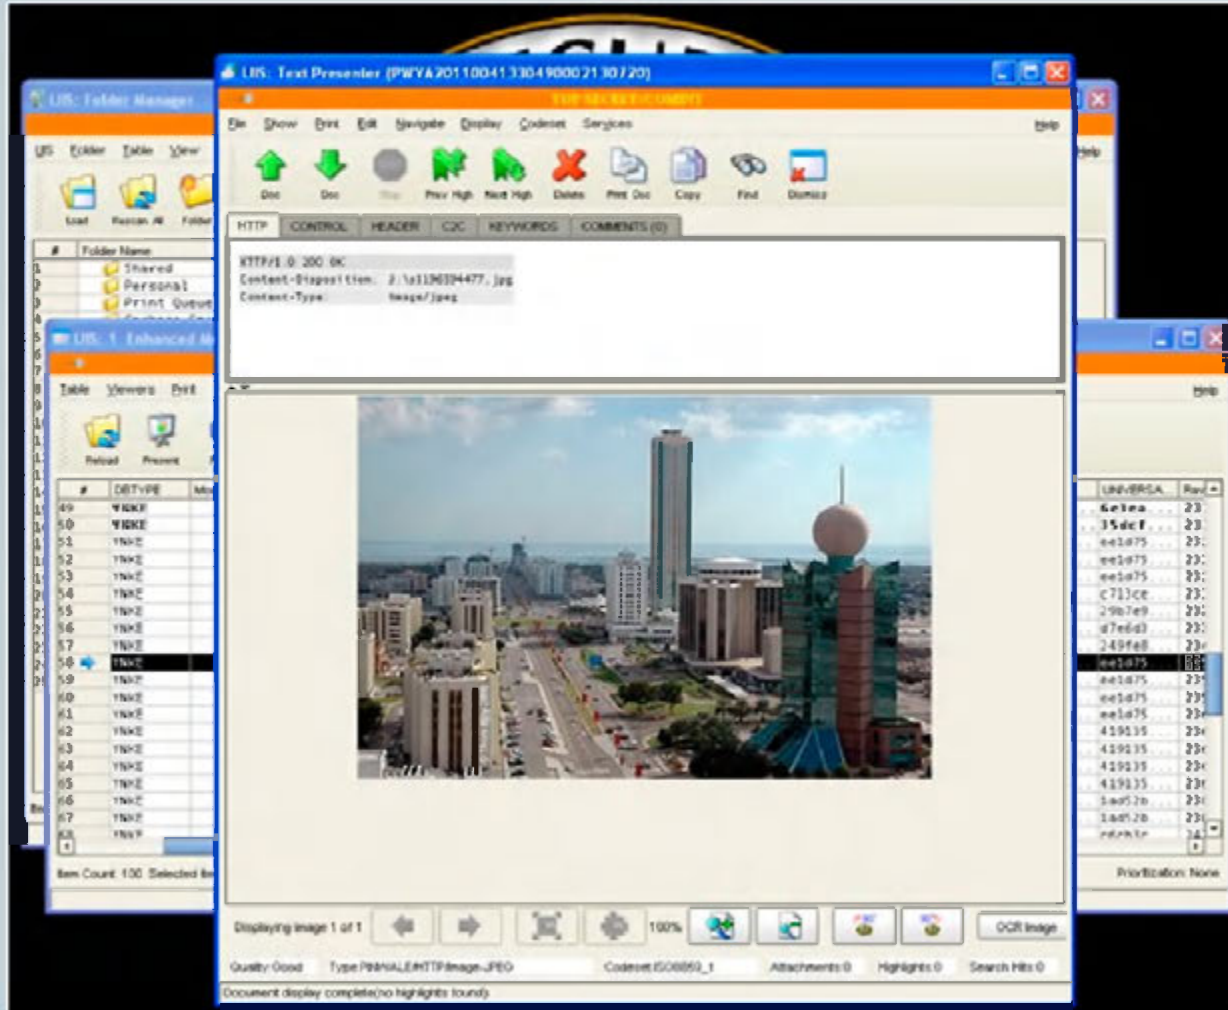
UIS: Text Presenter (PWVA20110041330490002130720)

TOP SECRET//COMINT

File Show Print Edit Navigate Display Codeset Services Help

Doc Doc Stop Prev High Next High Delete Print Doc Copy Find Dismiss

HTTP CONTROL HEADER C2C KEYWORDS COMMENTS (0)

HTTP/1.0 200 OK
Content-Disposition: 2:\u1136394477.jpg
Content-Type: image/jpeg

Displaying image 1 of 1 100% OCR Image

Quality: Good Type: PINWALE/HTTP/image-JPEG Codeset: ISO8859_1 Attachments: 0 Highlights: 0 Search Hits: 0

Document display complete(no highlights found)

UIS: Folder Manager

UIS Folder Table View

Load Rescan All Folder

| # | Folder Name |
|---|---|
| 1 | Shared |
| 2 | Personal |
| 3 | Print Queue |

UIS: 1 Enhanced

Table Viewers Print

Reload Prevent

| # | DBTYPE |
|---|---|
| 49 | YNKE |
| 50 | YNKE |
| 51 | YNKE |
| 52 | YNKE |
| 53 | YNKE |
| 54 | YNKE |
| 55 | YNKE |
| 56 | YNKE |
| 57 | YNKE |
| 58 | YNKE |
| 59 | YNKE |
| 60 | YNKE |
| 61 | YNKE |
| 62 | YNKE |
| 63 | YNKE |
| 64 | YNKE |
| 65 | YNKE |
| 66 | YNKE |
| 67 | YNKE |

Item Count: 100 Selected

Help

| UNIVERSA | Rav |
|---|---|
| 6e1ea | 23 |
| 35dcf | 23 |
| ee1d75 | 23 |
| ee1d75 | 23 |
| c713ce | 23 |
| 29b7e9 | 23 |
| d7e6d3 | 23 |
| 249fe8 | 23 |
| ee1d75 | 23 |
| ee1d75 | 23 |
| ee1d75 | 23 |
| ee1d75 | 23 |
| 419135 | 23 |
| 419135 | 23 |
| 419135 | 23 |
| 419135 | 23 |
| 1ad52b | 23 |
| 1ad52b | 23 |

Prioritization: None